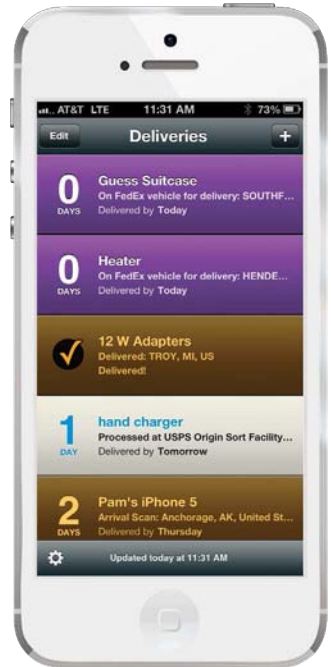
AT&T LTE 11:31 AM 73%

Edit Deliveries +

0 DAYS Guess Suitcase
On FedEx vehicle for delivery: SOUTHF...
Delivered by Today

0 DAYS Heater
On FedEx vehicle for delivery: HENDE...
Delivered by Today

12 W Adapters
Delivered: TROY, MI, US
Delivered!

1 DAY hand charger
Processed at USPS Origin Sort Facility...
Delivered by Tomorrow

2 DAYS Pam's iPhone 5
Arrival Scan: Anchorage, AK, United St...
Delivered by Thursday

Updated today at 11:31 AM